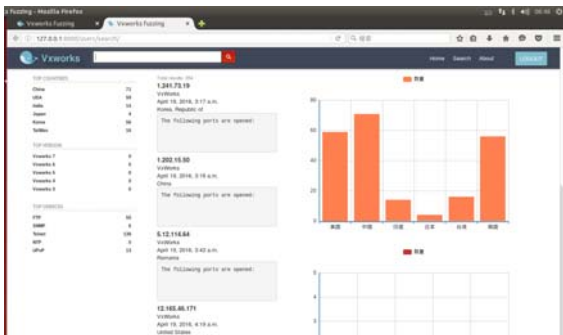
o Fuzzing - Mozilla Firefox

Vxworks Fuzzing

Vxworks Fuzzing

127.0.0.1:8000/users/search/

Vxworks

Home Search About

LOGOUT

TOP COUNTRIES

| China | 72 |
|---|---|
| USA | 68 |
| India | 34 |
| Japan | 4 |
| Korea | 56 |
| TaiWan | 16 |

TOP VERSION

| Vxworks 7 | 0 |
|---|---|
| Vxworks 6 | 0 |
| Vxworks 5 | 0 |
| Vxworks 4 | 0 |
| Vxworks 3 | 0 |

TOP SERVICES

| FTP | 56 |
|---|---|
| SNMP | 0 |
| Telnet | 126 |
| NTP | 0 |
| UPnP | 22 |

Total results: 350

1.241.73.19
VxWorks
April 19, 2016, 3:17 a.m.
Korea, Republic of

The following ports are opened:

1.202.15.50
VxWorks
April 19, 2016, 3:19 a.m.
China

The following ports are opened:

5.12.114.64
VxWorks
April 19, 2016, 3:43 a.m.
Romania

The following ports are opened:

12.165.46.171
VxWorks
April 19, 2016, 4:19 a.m.
United States

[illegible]

80
60
40
20
0

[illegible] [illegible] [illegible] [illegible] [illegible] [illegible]

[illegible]

5
4
3